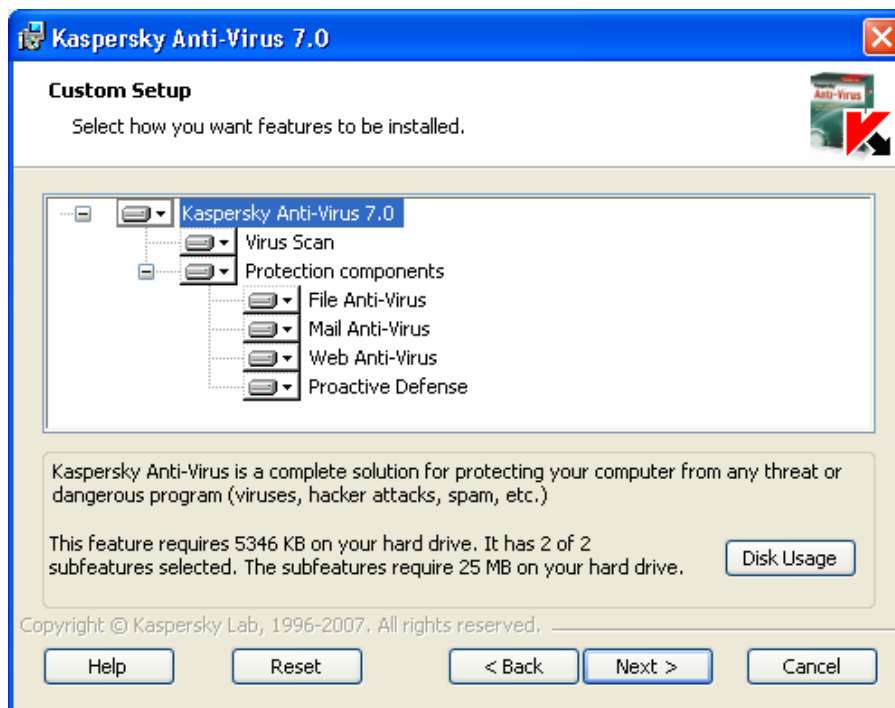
Kaspersky Anti-Virus 7.0

Custom Setup

Select how you want features to be installed.

Anti-Virus

Kaspersky Anti-Virus 7.0
Virus Scan
Protection components
File Anti-Virus
Mail Anti-Virus
Web Anti-Virus
Proactive Defense

Kaspersky Anti-Virus is a complete solution for protecting your computer from any threat or dangerous program (viruses, hacker attacks, spam, etc.)

This feature requires 5346 KB on your hard drive. It has 2 of 2 subfeatures selected. The subfeatures require 25 MB on your hard drive.

Disk Usage

Copyright © Kaspersky Lab, 1996-2007. All rights reserved.

Help
Reset
< Back
Next >
Cancel